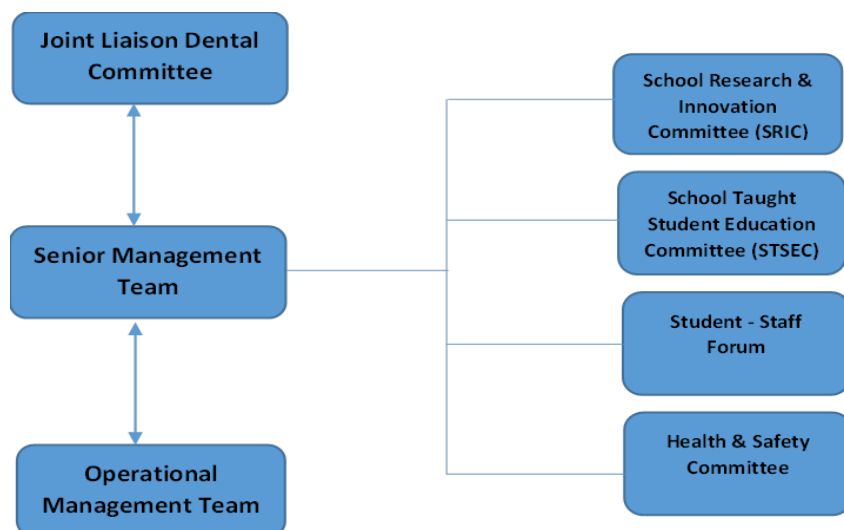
Joint Liaison Dental Committee

Senior Management Team

Operational Management Team

School Research & Innovation Committee (SRIC)

School Taught Student Education Committee (STSEC)

Student - Staff Forum

Health & Safety Committee